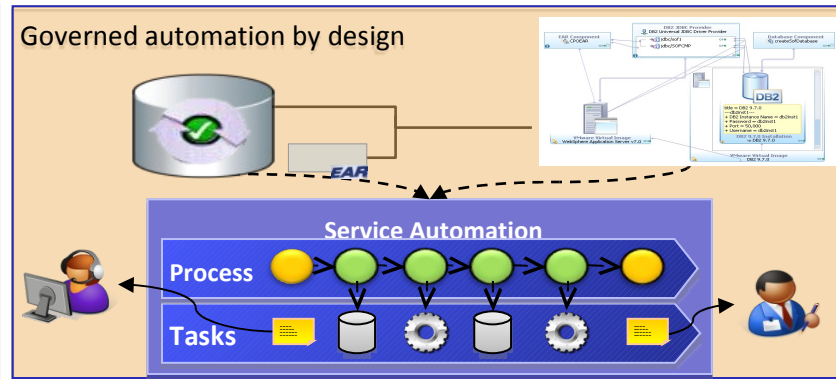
Governed automation by design

EAR

EAR Component
CPOEAR

DB2 JDBC Provider
DB2 Universal JDBC Driver Provider
jdbc/sof1
jdbc/SOPCMP

Database Component
createSofDatabase

DB2

title = DB2 9.7.0
+ db2inst1
+ DB2 Instance Name = db2inst1
+ Password = db2inst1
+ Port = 50,000
+ Username = db2inst1

DB2 9.7.0 Installation
DB2 9.7.0

VMware Virtual Image
WebSphere Application Server v7.0

VMware Virtual Image
DB2 9.7.0

Service Automation

Process

Tasks